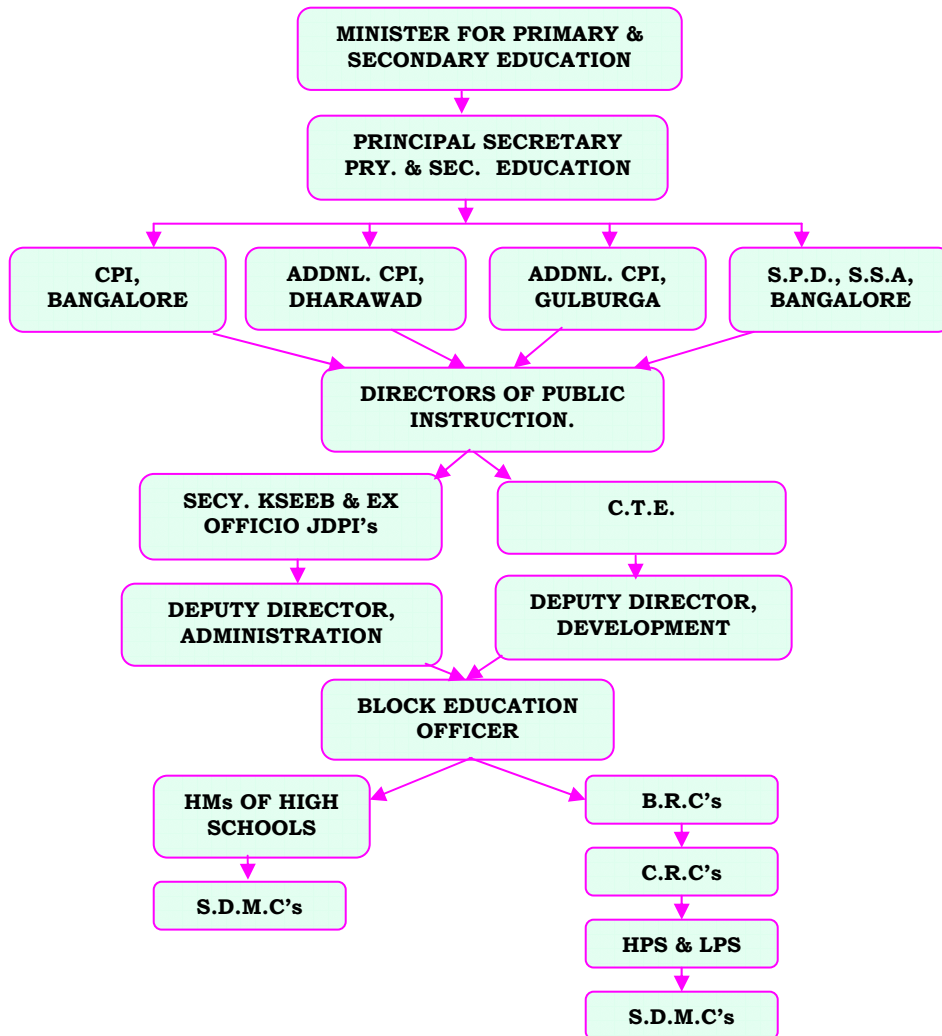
MINISTER FOR PRIMARY & SECONDARY EDUCATION

PRINCIPAL SECRETARY PRY. & SEC. EDUCATION

CPI, BANGALORE

ADDNL. CPI, DHARAWAD

ADDNL. CPI, GULBURGA

S.P.D., S.S.A, BANGALORE

DIRECTORS OF PUBLIC INSTRUCTION.

SECY. KSEEB & EX OFFICIO JDPI's

C.T.E.

DEPUTY DIRECTOR, ADMINISTRATION

DEPUTY DIRECTOR, DEVELOPMENT

BLOCK EDUCATION OFFICER

HMs OF HIGH SCHOOLS

S.D.M.C's

B.R.C's

C.R.C's

HPS & LPS

S.D.M.C's